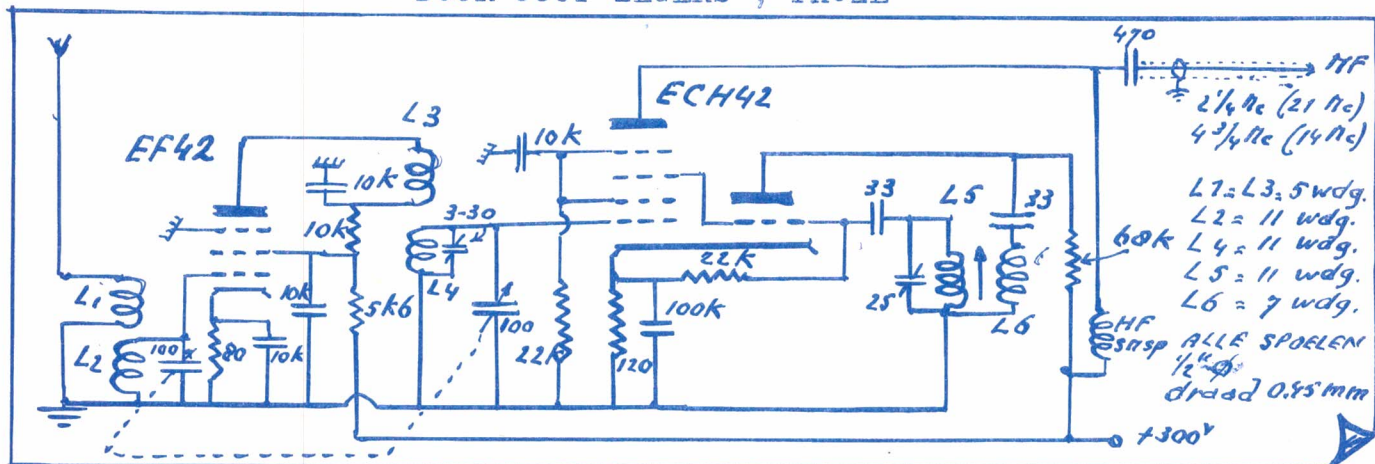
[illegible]

470
MF
$2\frac{1}{4}$ Mc (21 Mc)
$4\frac{3}{4}$ Mc (14 Mc)

ECH42
EF42
L3
10k
10k
10k
3-30
L4
10k
5k6
100
22k
22k
100k
120
80
10k
100
L1
L2
33
33
L5
L6
25
68k
HF smsp

L1 = L3 = 5 wdg.
L2 = 11 wdg.
L4 = 11 wdg.
L5 = 11 wdg.
L6 = 7 wdg.

ALLE SPOELEN $\frac{1}{2}$" Ø
draad 0.45 mm

+300v